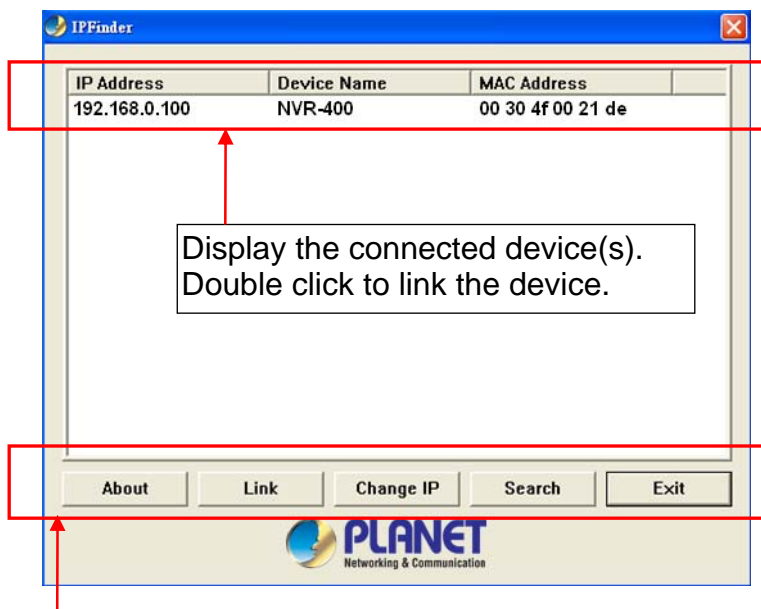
IPFinder

| IP Address | Device Name | MAC Address |
|---|---|---|
| 192.168.0.100 | NVR-400 | 00 30 4f 00 21 de |

Display the connected device(s). Double click to link the device.

About Link Change IP Search Exit

PLANET
Networking & Communication